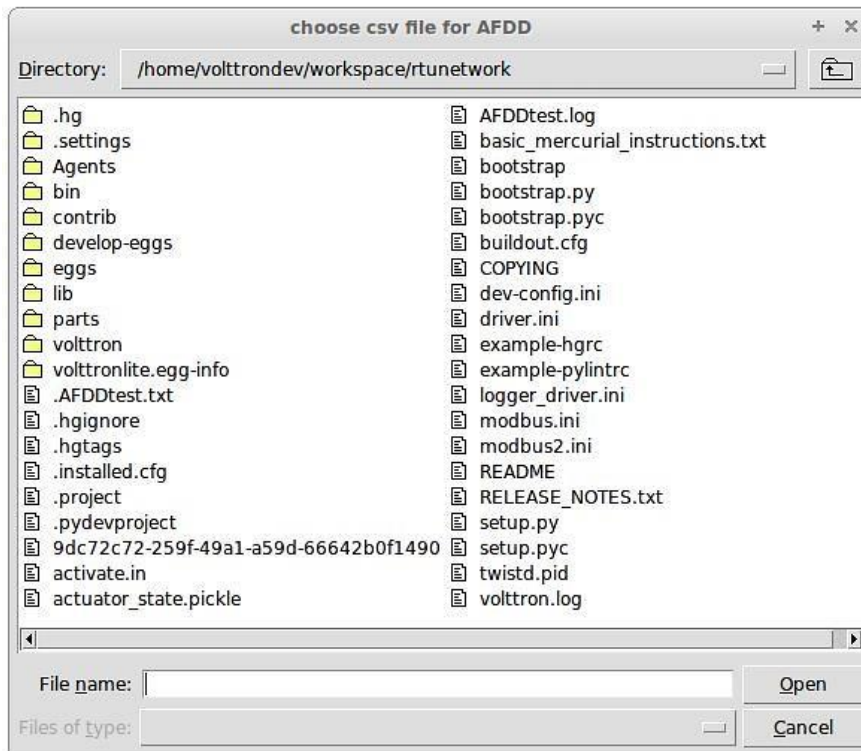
choose csv file for AFDD

+ ×

Directory: /home/volttrondev/workspace/rtunetwork

.hg
.settings
Agents
bin
contrib
develop-eggs
eggs
lib
parts
volttron
volttronlite.egg-info
.AFDDtest.txt
.hgignore
.hgtags
.installed.cfg
.project
.pydevproject
9dc72c72-259f-49a1-a59d-66642b0f1490
activate.in
actuator_state.pickle

AFDDtest.log
basic_mercurial_instructions.txt
bootstrap
bootstrap.py
bootstrap.pyc
buildout.cfg
COPYING
dev-config.ini
driver.ini
example-hgrc
example-pylintrc
logger_driver.ini
modbus.ini
modbus2.ini
README
RELEASE_NOTES.txt
setup.py
setup.pyc
twistd.pid
volttron.log

File name:
Open
Files of type:
Cancel